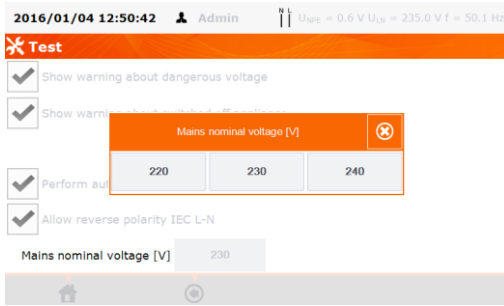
2016/01/04 12:50:42 Admin N L $U_{NPE}$ = 0.6 V $U_{LN}$ = 235.0 V f = 50.1 Hz

Test

Show warning about dangerous voltage

Show warning about switched off appliance

Mains nominal voltage [V]

220 230 240

Perform aut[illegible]

Allow reverse polarity IEC L-N

Mains nominal voltage [V] 230